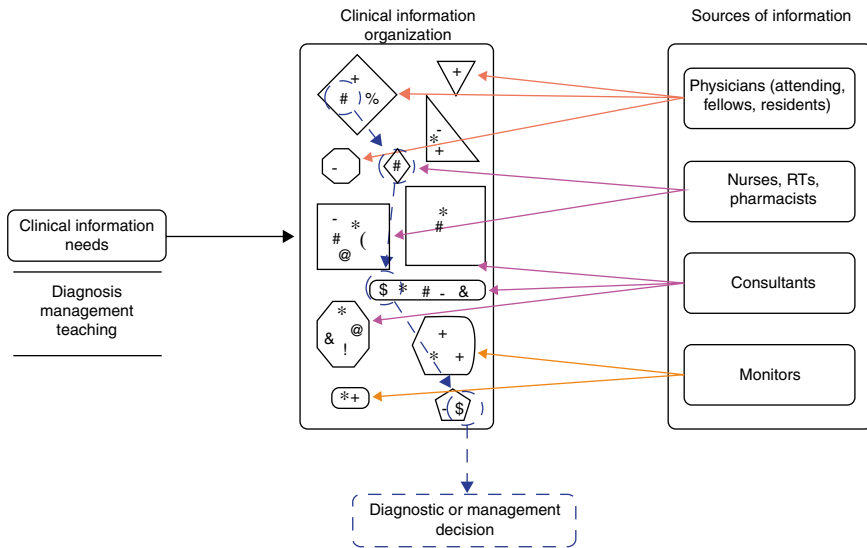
Clinical information organization

Sources of information

Clinical information needs

Diagnosis management teaching

+
# %
+
-
*
+
-
#
-
*
#
(
@
*
#
$ * # - &
*
@
&
!
+
*
+
*+
$

Physicians (attending, fellows, residents)

Nurses, RTs, pharmacists

Consultants

Monitors

Diagnostic or management decision